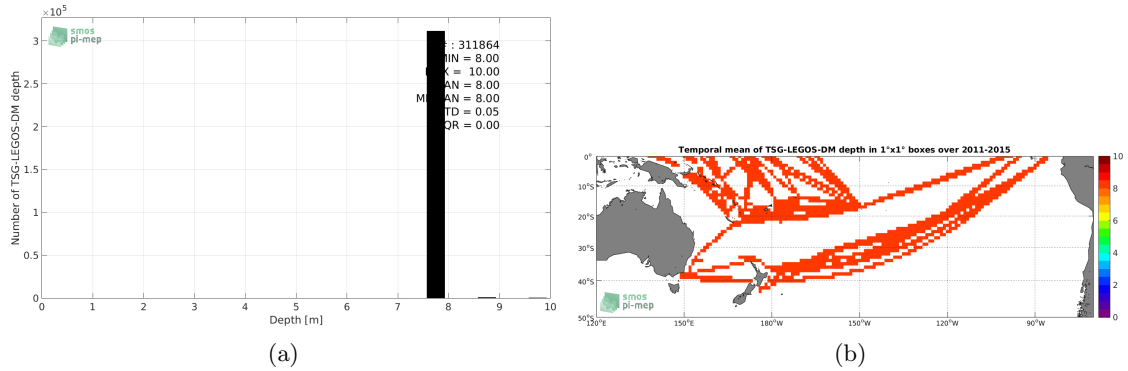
$\times10^5$

smos
pi-mep

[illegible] : 311864
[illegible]MIN = 8.00
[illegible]X = 10.00
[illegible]AN = 8.00
M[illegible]AN = 8.00
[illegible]TD = 0.05
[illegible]QR = 0.00

Number of TSG-LEGOS-DM depth

3
2.5
2
1.5
1
0.5
0

0 1 2 3 4 5 6 7 8 9 10

Depth [m]

(a)

Temporal mean of TSG-LEGOS-DM depth in 1°x1° boxes over 2011-2015

0°
10°S
20°S
30°S
40°S
50°S

120°E 150°E 180°W 150°W 120°W 90°W

smos
pi-mep

10
8
6
4
2
0

(b)